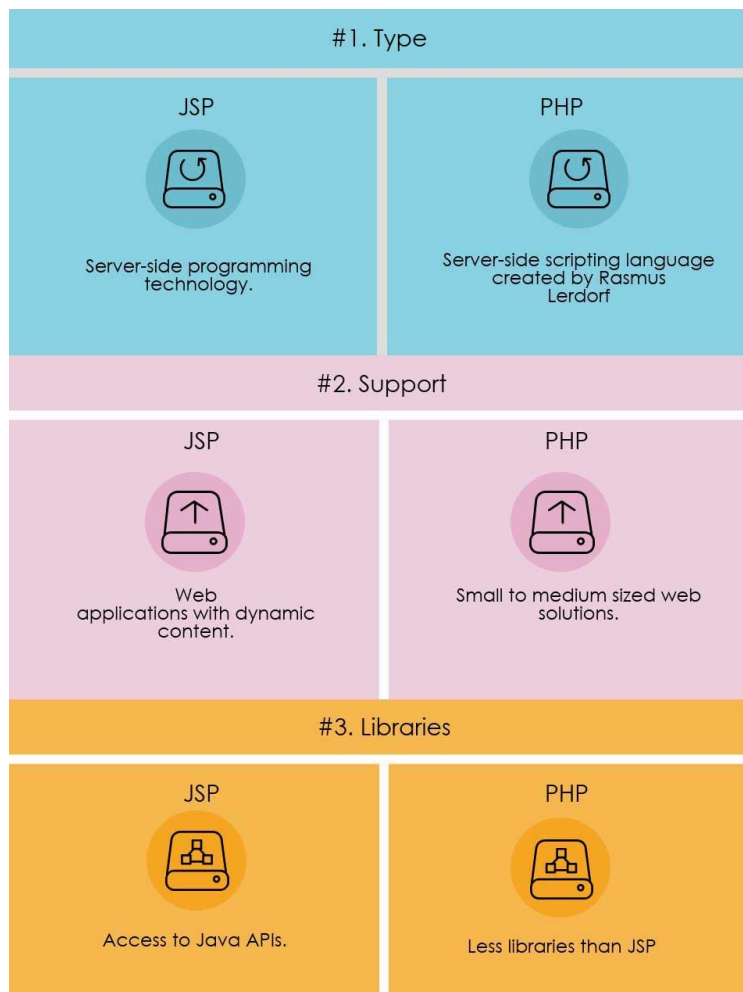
#1. Type

JSP

Server-side programming technology.

PHP

Server-side scripting language created by Rasmus Lerdorf

#2. Support

JSP

Web applications with dynamic content.

PHP

Small to medium sized web solutions.

#3. Libraries

JSP

Access to Java APIs.

PHP

Less libraries than JSP